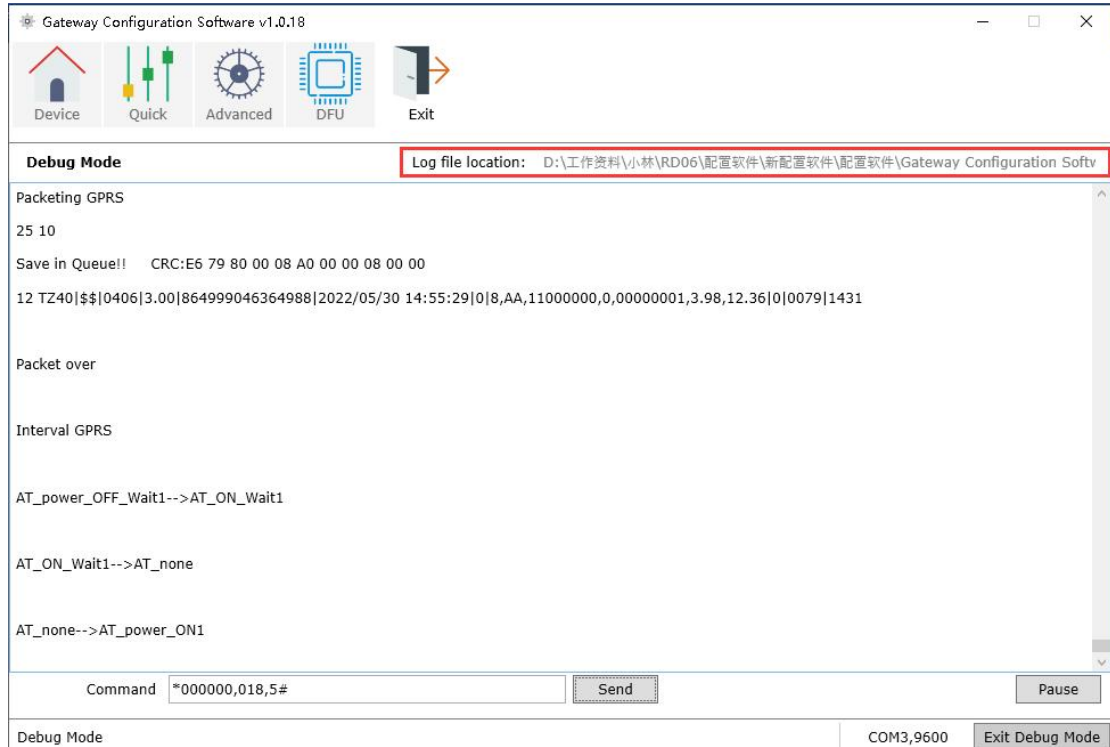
Gateway Configuration Software v1.0.18

Device Quick Advanced DFU Exit

Debug Mode

Log file location: D:\工作资料\小林\RD06\配置软件\新配置软件\配置软件\Gateway Configuration Softv

Packeting GPRS

25 10

Save in Queue!! CRC:E6 79 80 00 08 A0 00 00 08 00 00

12 TZ40|$$|0406|3.00|864999046364988|2022/05/30 14:55:29|0|8,AA,11000000,0,00000001,3.98,12.36|0|0079|1431

Packet over

Interval GPRS

AT_power_OFF_Wait1-->AT_ON_Wait1

AT_ON_Wait1-->AT_none

AT_none-->AT_power_ON1

Command *000000,018,5# Send Pause

Debug Mode COM3,9600 Exit Debug Mode